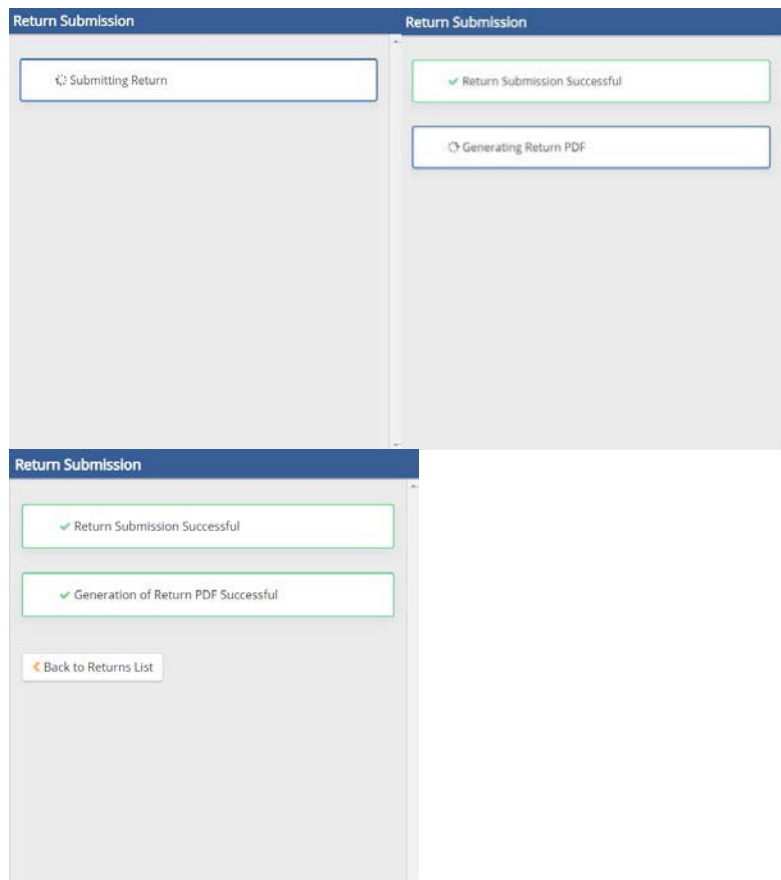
Return Submission

Submitting Return

Return Submission

Return Submission Successful

Generating Return PDF

Return Submission

Return Submission Successful

Generation of Return PDF Successful

Back to Returns List